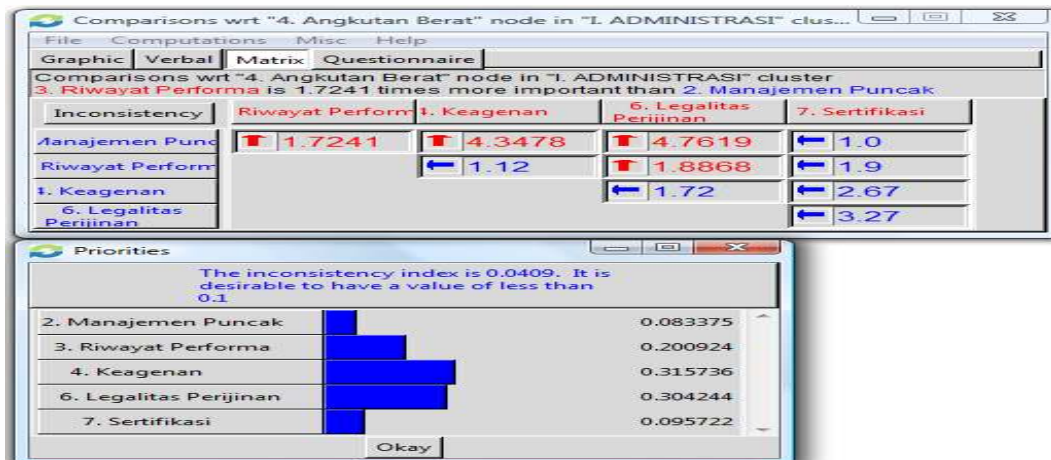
Comparisons wrt "4. Angkutan Berat" node in "I. ADMINISTRASI" clus...

File Computations Misc Help

Graphic | Verbal | Matrix | Questionnaire

Comparisons wrt "4. Angkutan Berat" node in "I. ADMINISTRASI" cluster
3. Riwayat Performa is 1.7241 times more important than 2. Manajemen Puncak

| Inconsistency | Riwayat Perform | 4. Keagenan | 6. Legalitas Perijinan | 7. Sertifikasi |
|---|---|---|---|---|
| Manajemen Punc | 1.7241 | 4.3478 | 4.7619 | 1.0 |
| Riwayat Perform | | 1.12 | 1.8868 | 1.9 |
| 4. Keagenan | | | 1.72 | 2.67 |
| 6. Legalitas Perijinan | | | | 3.27 |

Priorities

The inconsistency index is 0.0409. It is desirable to have a value of less than 0.1

| | |
|---|---|
| 2. Manajemen Puncak | 0.083375 |
| 3. Riwayat Performa | 0.200924 |
| 4. Keagenan | 0.315736 |
| 6. Legalitas Perijinan | 0.304244 |
| 7. Sertifikasi | 0.095722 |

Okay